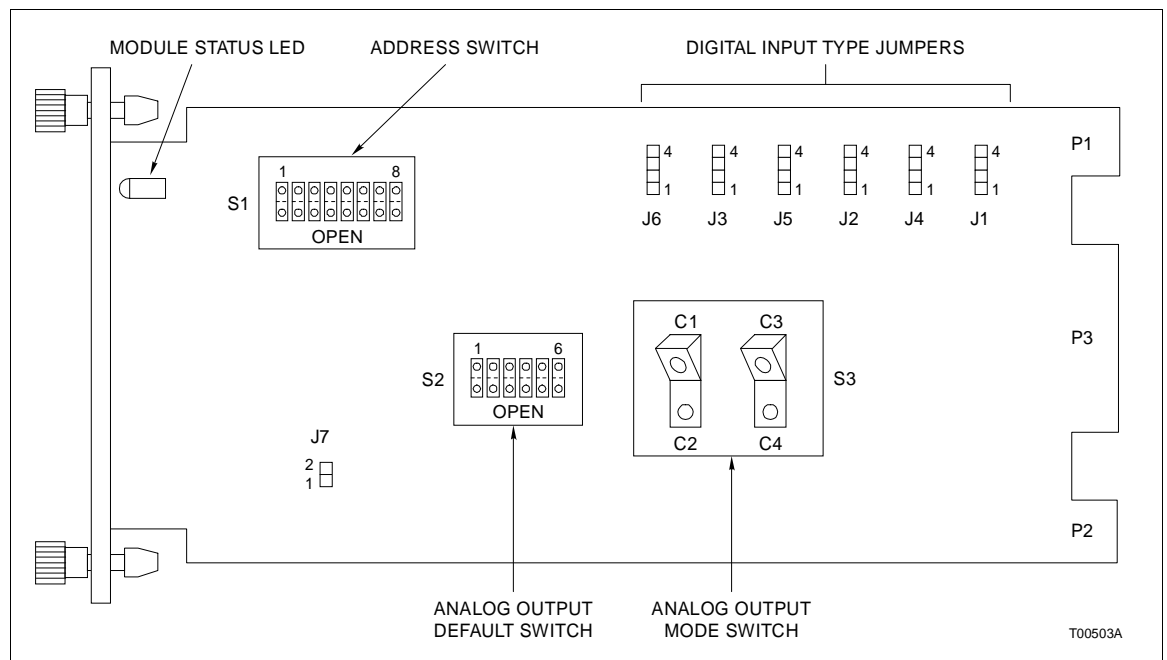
MODULE STATUS LED

ADDRESS SWITCH

DIGITAL INPUT TYPE JUMPERS

1 8
S1
OPEN

4 1 J6
4 1 J3
4 1 J5
4 1 J2
4 1 J4
4 1 J1

P1

1 6
S2
OPEN

C1 C3
C2 C4
S3

P3

J7
2
1

P2

ANALOG OUTPUT DEFAULT SWITCH

ANALOG OUTPUT MODE SWITCH

T00503A